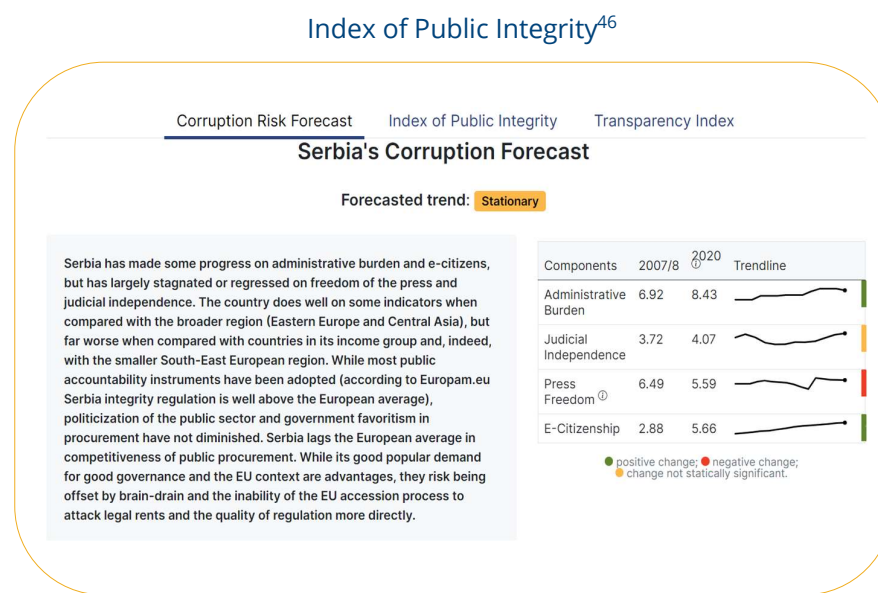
Index of Public Integrity$^{46}$

Corruption Risk Forecast Index of Public Integrity Transparency Index

Serbia's Corruption Forecast

Forecasted trend: Stationary

Serbia has made some progress on administrative burden and e-citizens, but has largely stagnated or regressed on freedom of the press and judicial independence. The country does well on some indicators when compared with the broader region (Eastern Europe and Central Asia), but far worse when compared with countries in its income group and, indeed, with the smaller South-East European region. While most public accountability integrity instruments have been adopted (according to Europam.eu Serbia integrity regulation is well above the European average), politicization of the public sector and government favoritism in procurement have not diminished. Serbia lags the European average in competitiveness of public procurement. While its good popular demand for good governance and the EU context are advantages, they risk being offset by brain-drain and the inability of the EU accession process to attack legal rents and the quality of regulation more directly.

| Components | 2007/8 | 2020 ⓘ | Trendline |
|---|---|---|---|
| Administrative Burden | 6.92 | 8.43 | |
| Judicial Independence | 3.72 | 4.07 | |
| Press Freedom ⓘ | 6.49 | 5.59 | |
| E-Citizenship | 2.88 | 5.66 | |

positive change; negative change; change not statically significant.